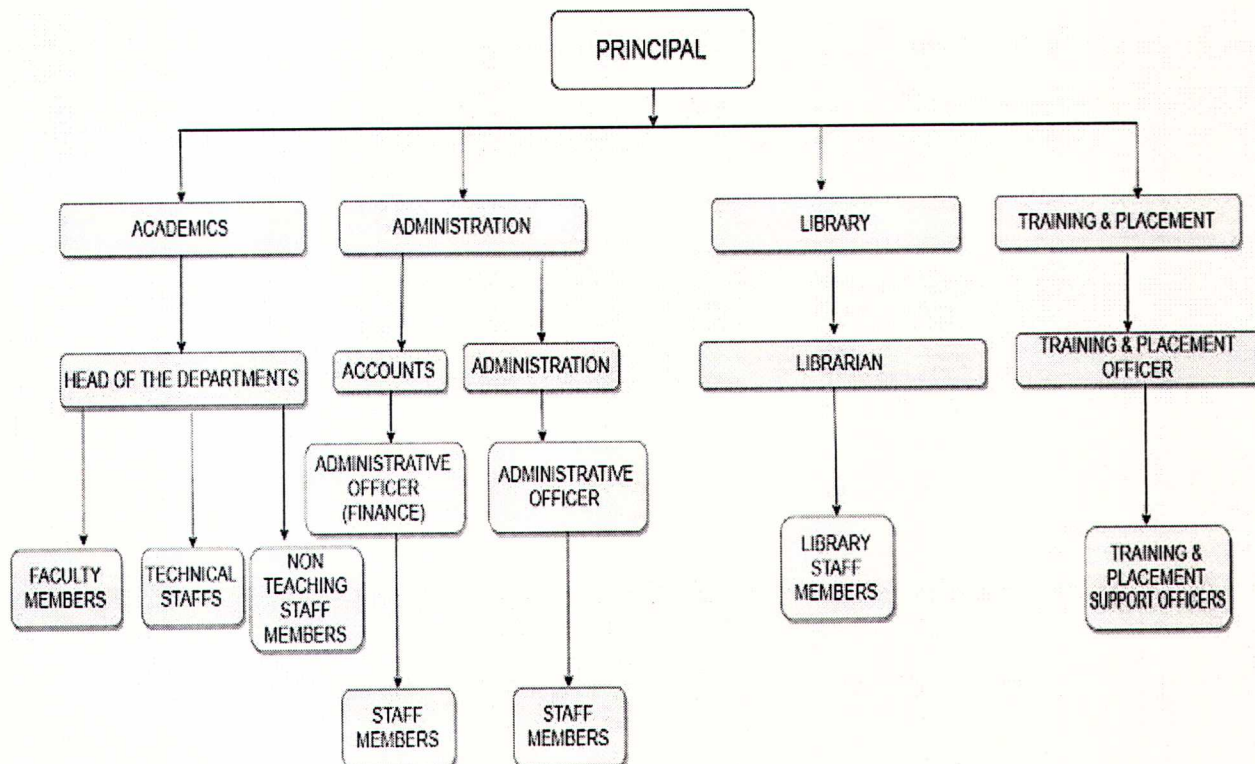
PRINCIPAL

ACADEMICS

ADMINISTRATION

LIBRARY

TRAINING & PLACEMENT

HEAD OF THE DEPARTMENTS

ACCOUNTS

ADMINISTRATION

LIBRARIAN

TRAINING & PLACEMENT OFFICER

ADMINISTRATIVE OFFICER (FINANCE)

ADMINISTRATIVE OFFICER

FACULTY MEMBERS

TECHNICAL STAFFS

NON TEACHING STAFF MEMBERS

LIBRARY STAFF MEMBERS

TRAINING & PLACEMENT SUPPORT OFFICERS

STAFF MEMBERS

STAFF MEMBERS